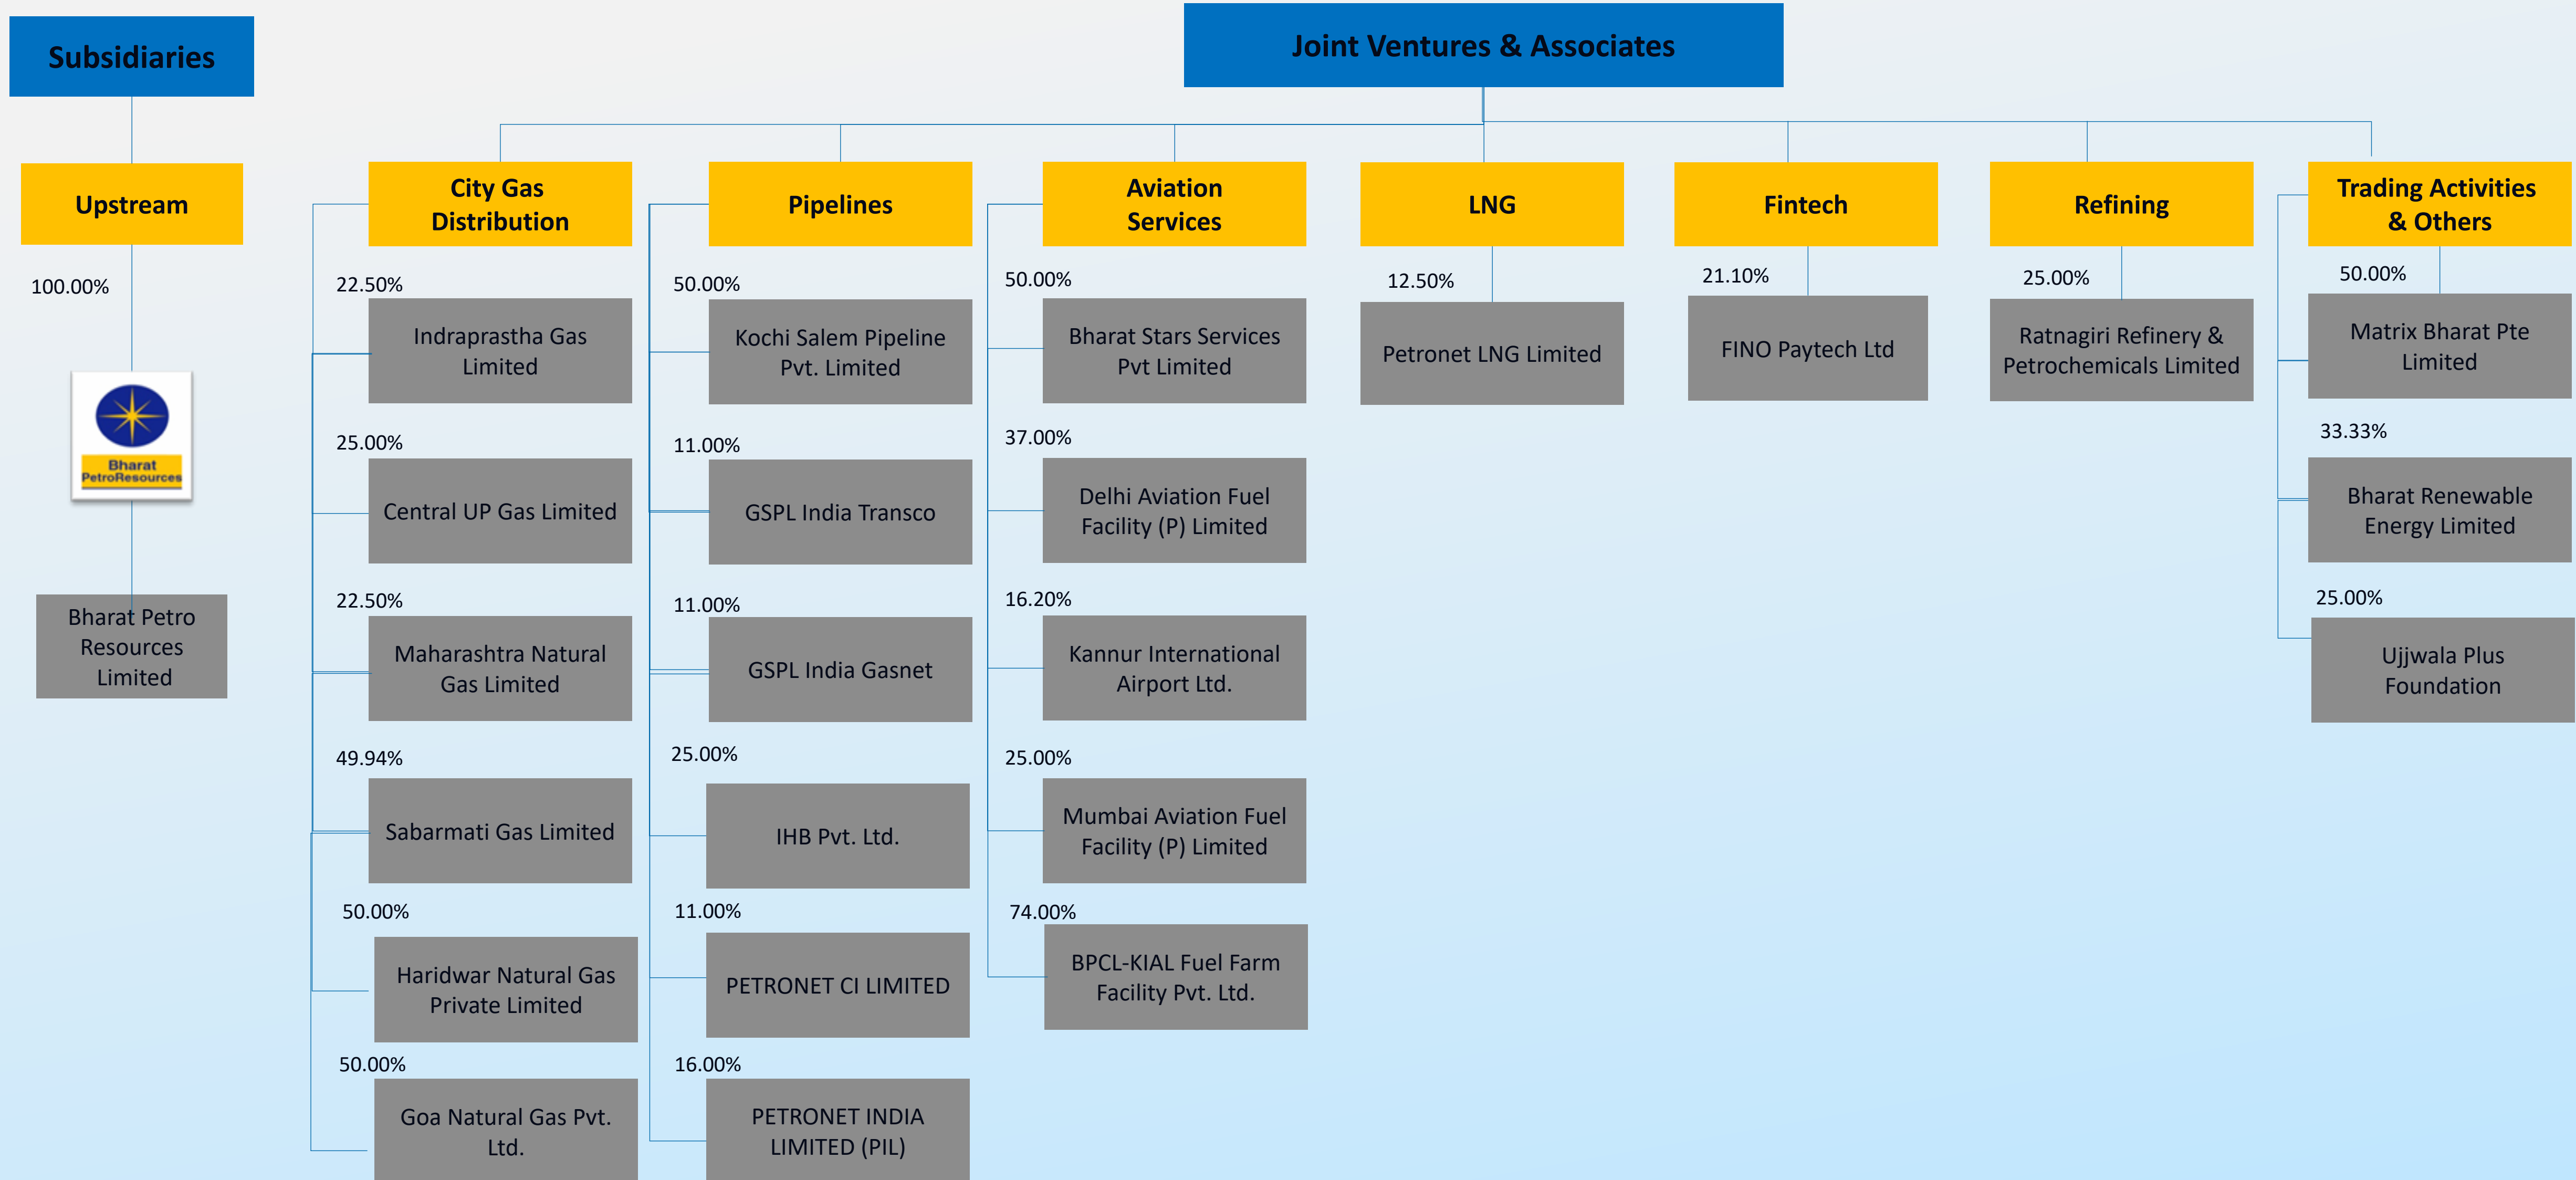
Subsidiaries

Upstream

100.00%

Bharat PetroResources

Bharat Petro Resources Limited

Joint Ventures & Associates

City Gas Distribution

22.50%
Indraprastha Gas Limited

25.00%
Central UP Gas Limited

22.50%
Maharashtra Natural Gas Limited

49.94%
Sabarmati Gas Limited

50.00%
Haridwar Natural Gas Private Limited

50.00%
Goa Natural Gas Pvt. Ltd.

Pipelines

50.00%
Kochi Salem Pipeline Pvt. Limited

11.00%
GSPL India Transco

11.00%
GSPL India Gasnet

25.00%
IHB Pvt. Ltd.

11.00%
PETRONET CI LIMITED

16.00%
PETRONET INDIA LIMITED (PIL)

Aviation Services

50.00%
Bharat Stars Services Pvt Limited

37.00%
Delhi Aviation Fuel Facility (P) Limited

16.20%
Kannur International Airport Ltd.

25.00%
Mumbai Aviation Fuel Facility (P) Limited

74.00%
BPCL-KIAL Fuel Farm Facility Pvt. Ltd.

LNG

12.50%
Petronet LNG Limited

Fintech

21.10%
FINO Paytech Ltd

Refining

25.00%
Ratnagiri Refinery & Petrochemicals Limited

Trading Activities & Others

50.00%
Matrix Bharat Pte Limited

33.33%
Bharat Renewable Energy Limited

25.00%
Ujjwala Plus Foundation